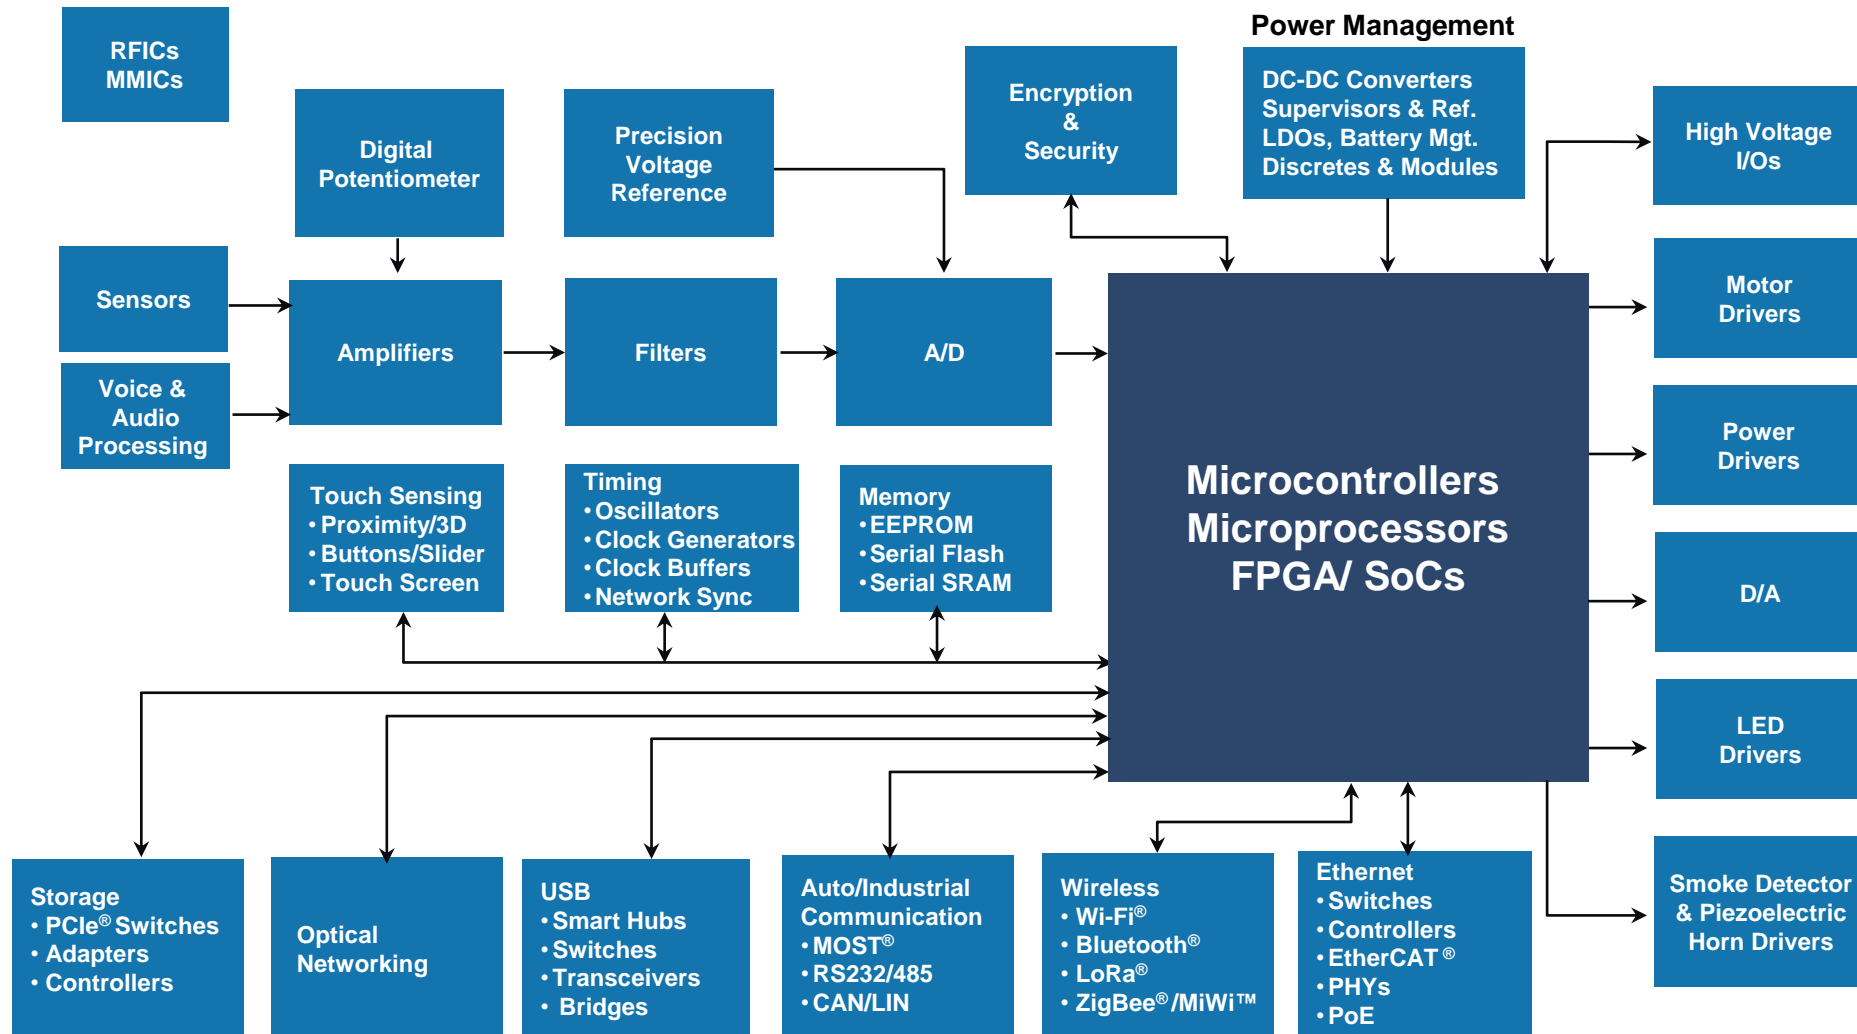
RFICs
MMICs

Digital Potentiometer

Precision Voltage Reference

Encryption & Security

Power Management

DC-DC Converters
Supervisors & Ref.
LDOs, Battery Mgt.
Discretes & Modules

High Voltage I/Os

Sensors

Voice & Audio Processing

Amplifiers

Filters

A/D

Microcontrollers
Microprocessors
FPGA/ SoCs

Motor Drivers

Power Drivers

D/A

LED Drivers

Touch Sensing
• Proximity/3D
• Buttons/Slider
• Touch Screen

Timing
• Oscillators
• Clock Generators
• Clock Buffers
• Network Sync

Memory
• EEPROM
• Serial Flash
• Serial SRAM

Smoke Detector & Piezoelectric Horn Drivers

Storage
• PCIe® Switches
• Adapters
• Controllers

Optical Networking

USB
• Smart Hubs
• Switches
• Transceivers
• Bridges

Auto/Industrial Communication
• MOST®
• RS232/485
• CAN/LIN

Wireless
• Wi-Fi®
• Bluetooth®
• LoRa®
• ZigBee®/MiWi™

Ethernet
• Switches
• Controllers
• EtherCAT ®
• PHYs
• PoE